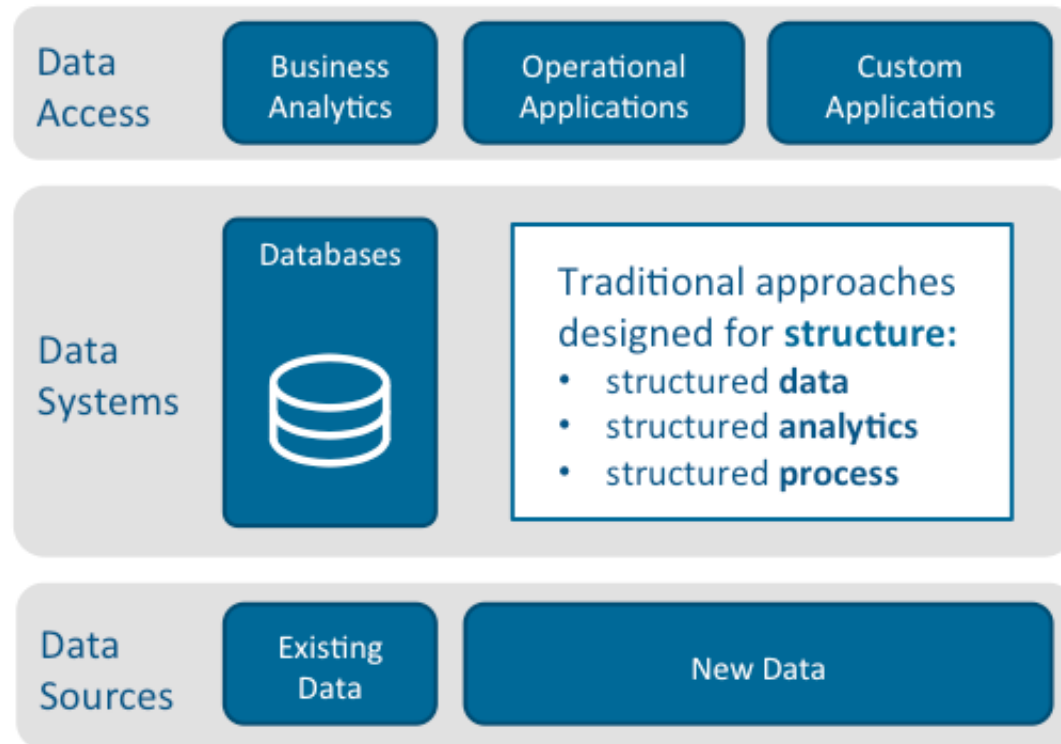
Data Access

Business Analytics

Operational Applications

Custom Applications

Data Systems

Databases

Traditional approaches designed for **structure:**
• structured **data**
• structured **analytics**
• structured **process**

Data Sources

Existing Data

New Data